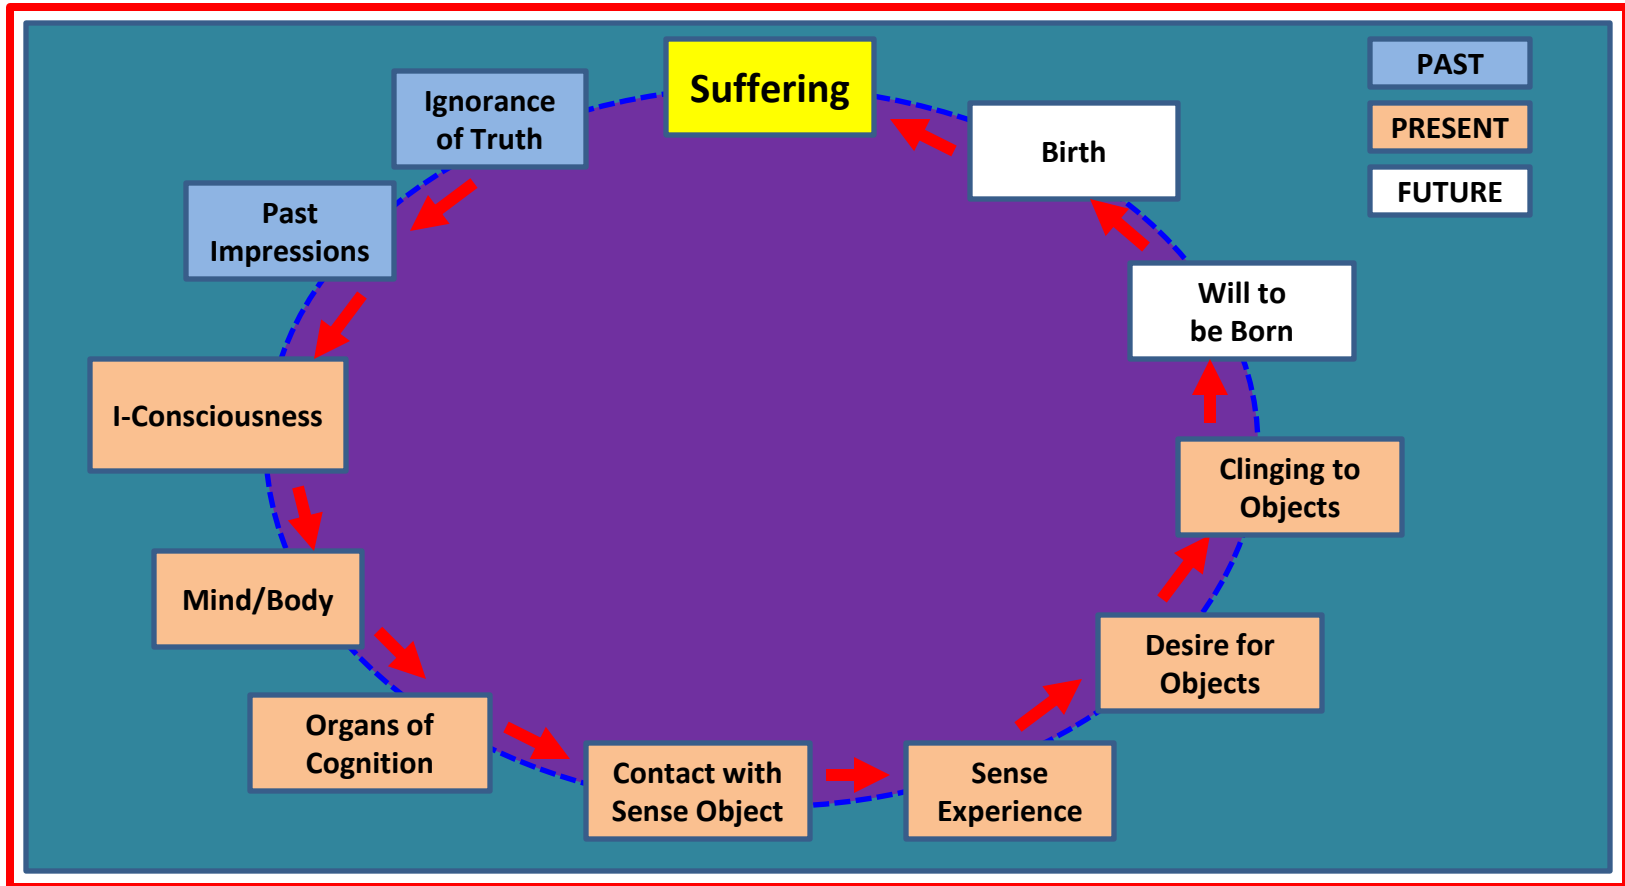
Suffering

Ignorance of Truth

Past Impressions

I-Consciousness

Mind/Body

Organs of Cognition

Contact with Sense Object

Sense Experience

Desire for Objects

Clinging to Objects

Will to be Born

Birth

PAST

PRESENT

FUTURE